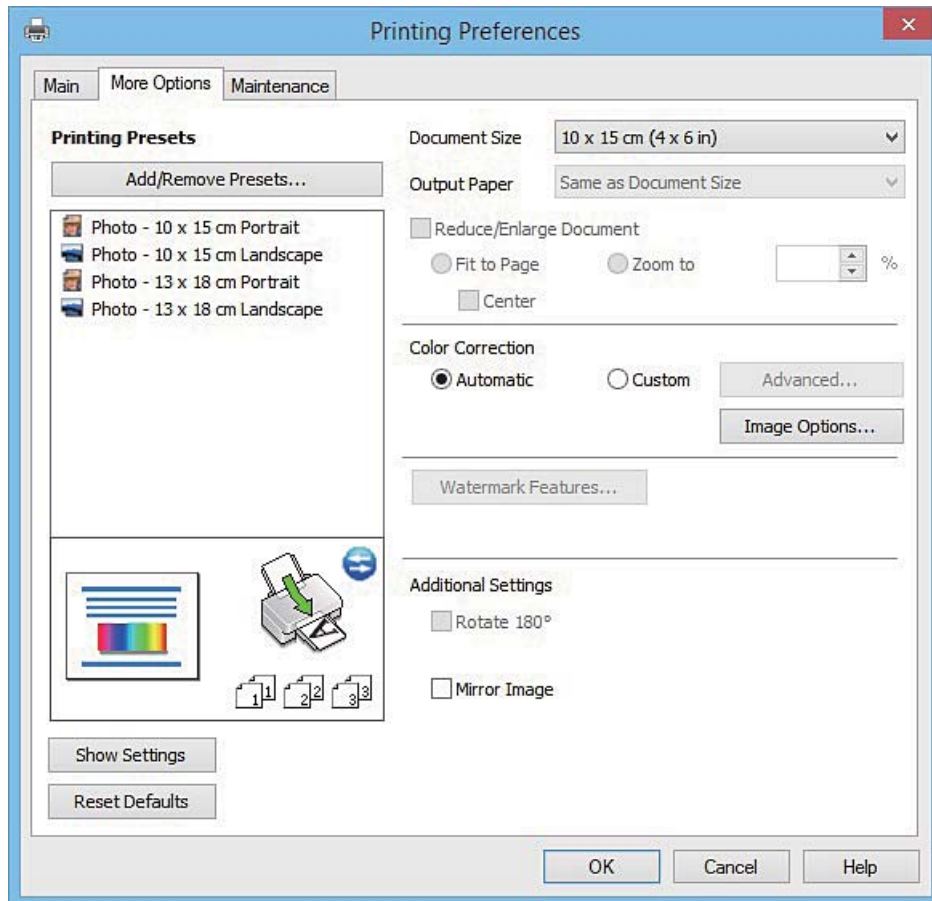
Printing Preferences

Main | More Options | Maintenance

Printing Presets

Add/Remove Presets...

Photo - 10 x 15 cm Portrait
Photo - 10 x 15 cm Landscape
Photo - 13 x 18 cm Portrait
Photo - 13 x 18 cm Landscape

1 2 3

Show Settings

Reset Defaults

Document Size 10 x 15 cm (4 x 6 in)

Output Paper Same as Document Size

Reduce/Enlarge Document

Fit to Page Zoom to %

Center

Color Correction

Automatic Custom Advanced...

Image Options...

Watermark Features...

Additional Settings

Rotate 180°

Mirror Image

OK Cancel Help